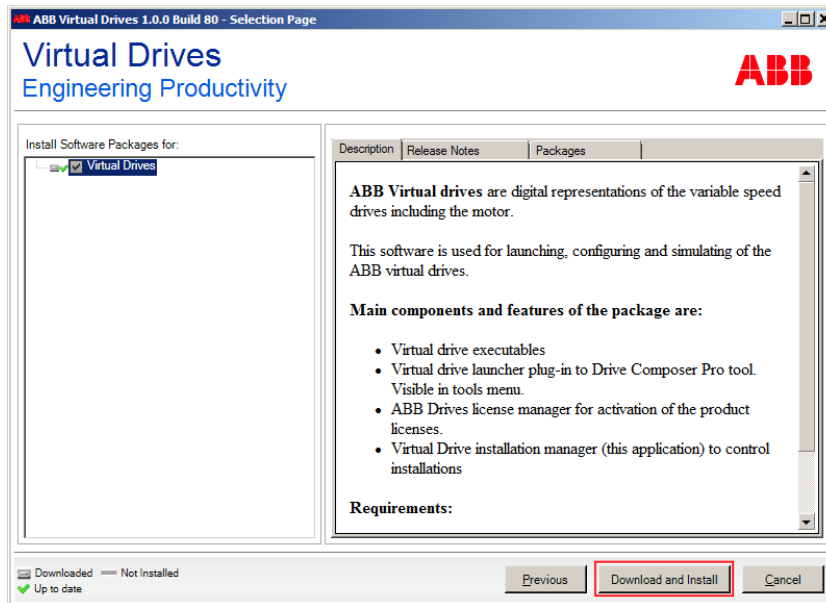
ABB ABB Virtual Drives 1.0.0 Build 80 - Selection Page

Virtual Drives
Engineering Productivity

ABB

Install Software Packages for:
Virtual Drives

Description | Release Notes | Packages

**ABB Virtual drives** are digital representations of the variable speed drives including the motor.

This software is used for launching, configuring and simulating of the ABB virtual drives.

**Main components and features of the package are:**

- Virtual drive executables
- Virtual drive launcher plug-in to Drive Composer Pro tool. Visible in tools menu.
- ABB Drives license manager for activation of the product licenses.
- Virtual Drive installation manager (this application) to control installations

**Requirements:**

Downloaded — Not Installed
Up to date

Previous | Download and Install | Cancel